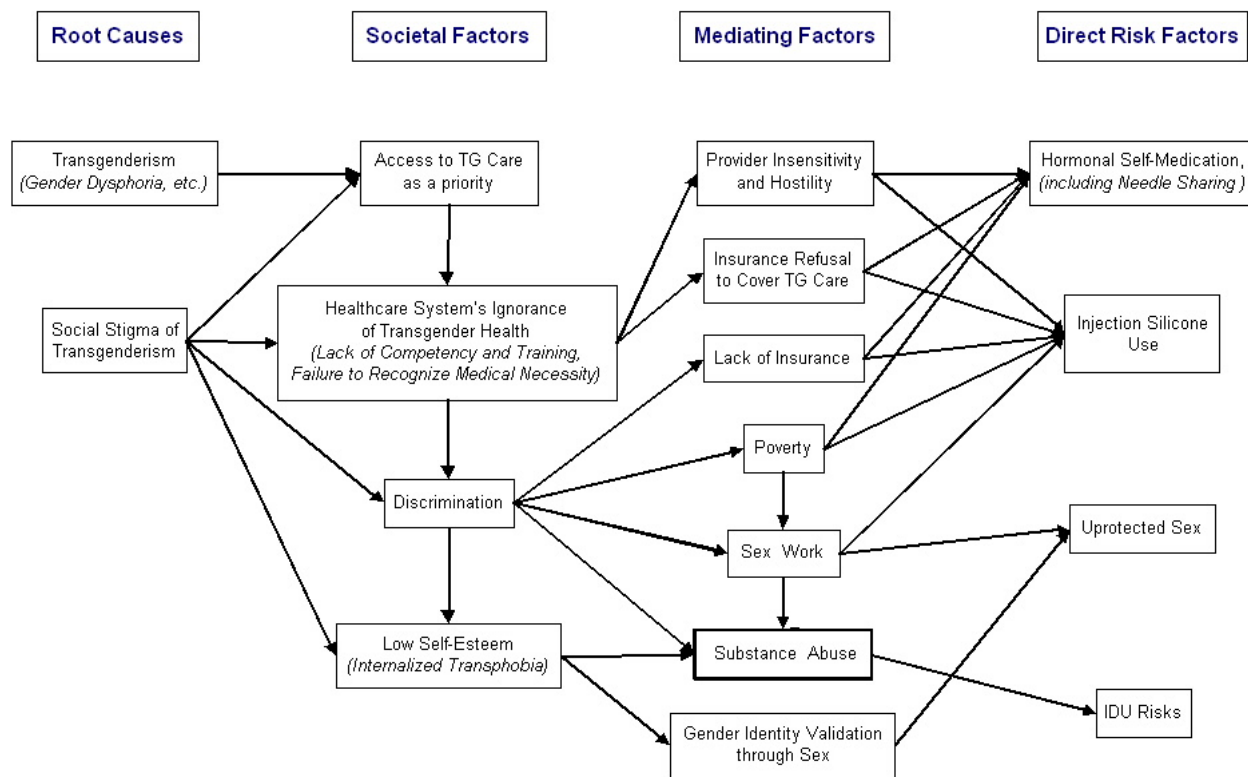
Root Causes

Societal Factors

Mediating Factors

Direct Risk Factors

Transgenderism
*(Gender Dysphoria, etc.)*

Social Stigma of Transgenderism

Access to TG Care as a priority

Healthcare System's Ignorance of Transgender Health
*(Lack of Competency and Training, Failure to Recognize Medical Necessity)*

Discrimination

Low Self-Esteem
*(Internalized Transphobia)*

Provider Insensitivity and Hostility

Insurance Refusal to Cover TG Care

Lack of Insurance

Poverty

Sex Work

Substance Abuse

Gender Identity Validation through Sex

Hormonal Self-Medication,
*(including Needle Sharing )*

Injection Silicone Use

Uprotected Sex

IDU Risks